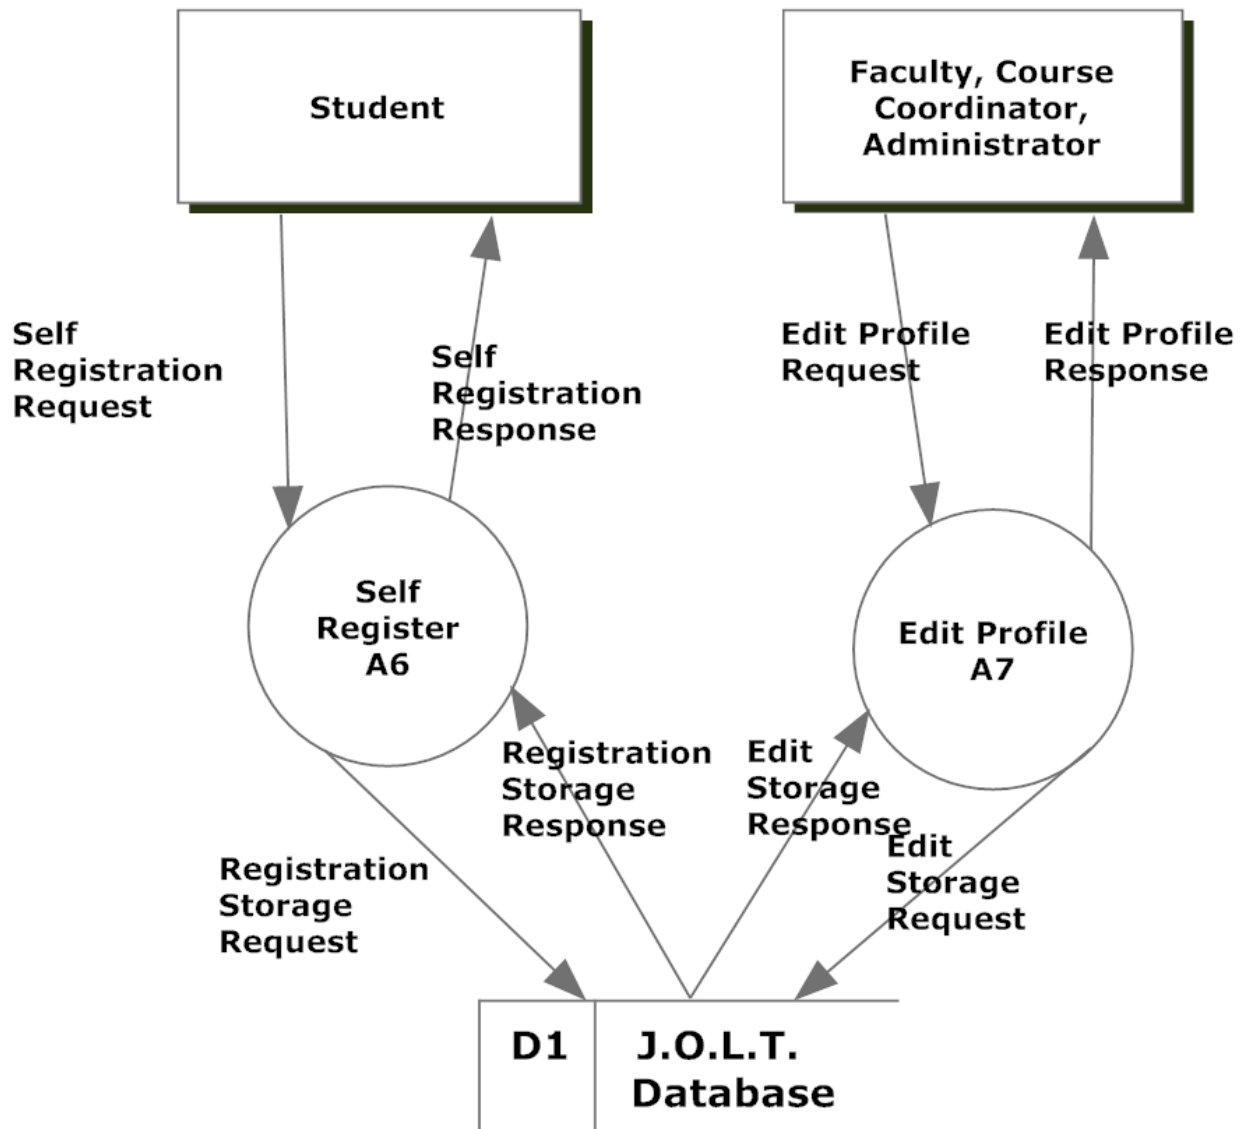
Student

Faculty, Course Coordinator, Administrator

Self Registration Request

Self Registration Response

Edit Profile Request

Edit Profile Response

Self Register A6

Edit Profile A7

Registration Storage Response

Edit Storage Response

Edit Storage Request

Registration Storage Request

D1

J.O.L.T. Database